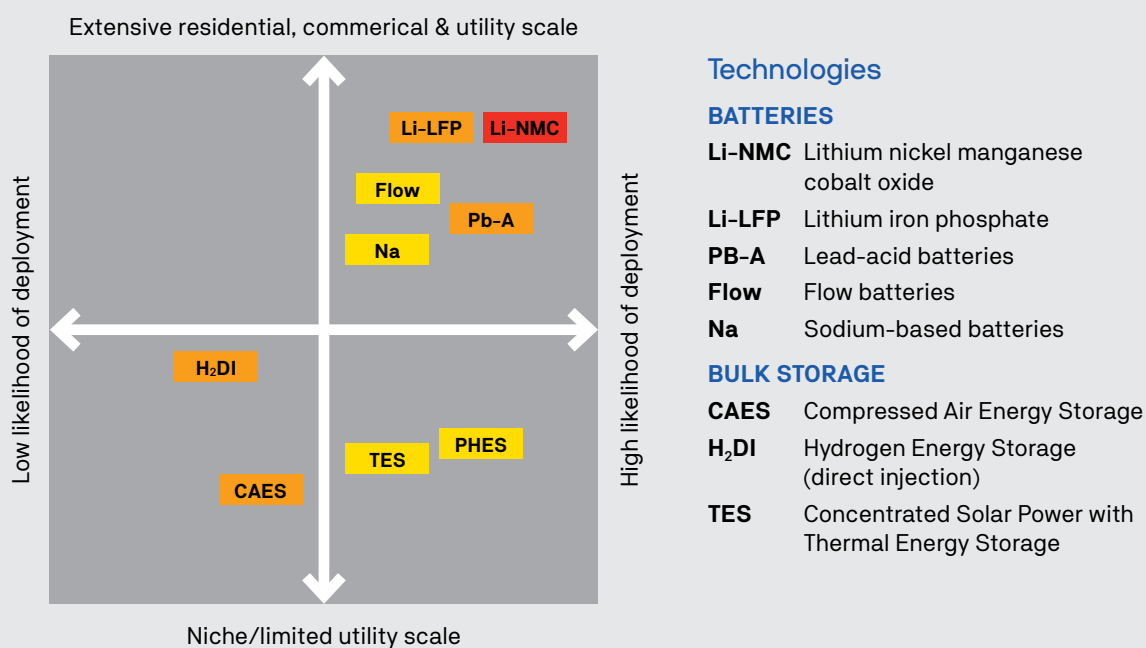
Extensive residential, commerical & utility scale

Low likelihood of deployment

High likelihood of deployment

Li-LFP

Li-NMC

Flow

Pb-A

Na

$H_2DI$

TES

PHES

CAES

Niche/limited utility scale

Technologies

BATTERIES

| | |
|---|---|
| Li-NMC | Lithium nickel manganese cobalt oxide |
| Li-LFP | Lithium iron phosphate |
| PB-A | Lead-acid batteries |
| Flow | Flow batteries |
| Na | Sodium-based batteries |

BULK STORAGE

| | |
|---|---|
| CAES | Compressed Air Energy Storage |
| $H_2DI$ | Hydrogen Energy Storage (direct injection) |
| TES | Concentrated Solar Power with Thermal Energy Storage |